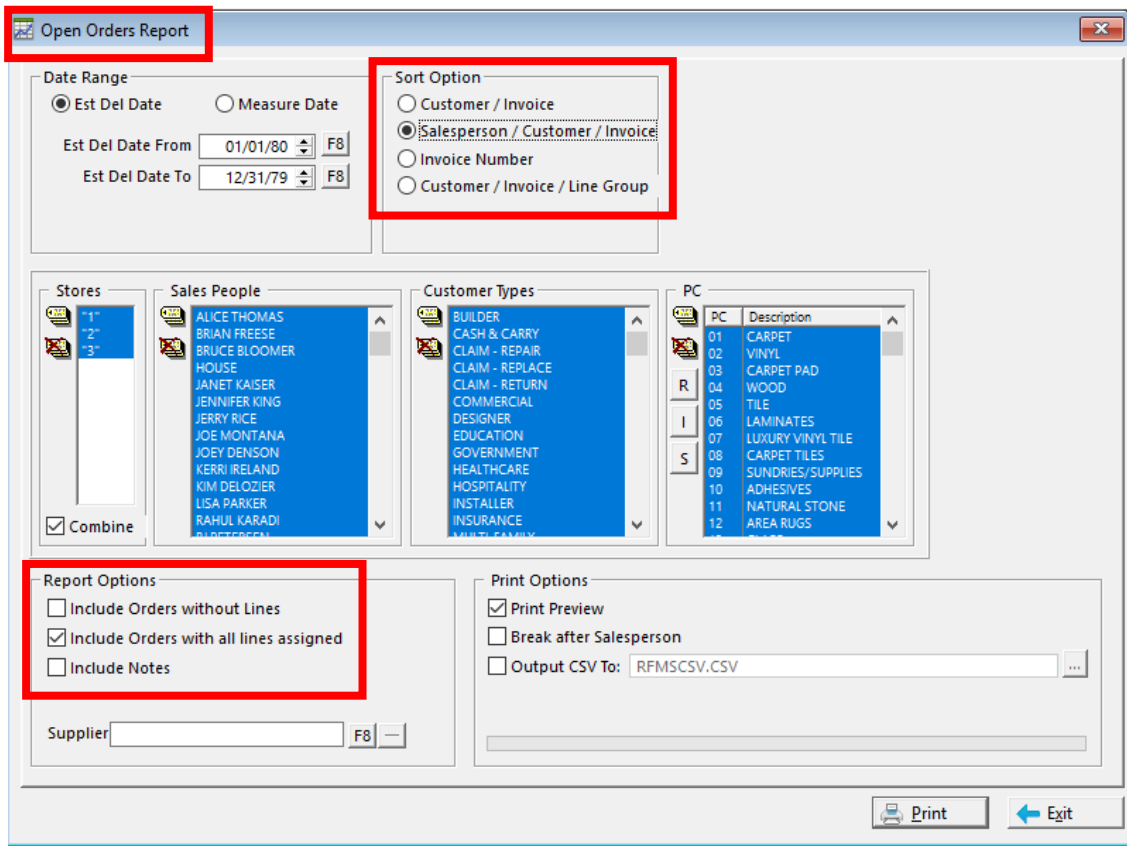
Open Orders Report

Date Range
Est Del Date
Measure Date
Est Del Date From 01/01/80 F8
Est Del Date To 12/31/79 F8

Sort Option
Customer / Invoice
Salesperson / Customer / Invoice
Invoice Number
Customer / Invoice / Line Group

Stores
"1"
"2"
"3"
Combine

Sales People
ALICE THOMAS
BRIAN FREESE
BRUCE BLOOMER
HOUSE
JANET KAISER
JENNIFER KING
JERRY RICE
JOE MONTANA
JOEY DENSON
KERRI IRELAND
KIM DELOZIER
LISA PARKER
RAHUL KARADI
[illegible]

Customer Types
BUILDER
CASH & CARRY
CLAIM - REPAIR
CLAIM - REPLACE
CLAIM - RETURN
COMMERCIAL
DESIGNER
EDUCATION
GOVERNMENT
HEALTHCARE
HOSPITALITY
INSTALLER
INSURANCE
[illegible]

PC
R
I
S

| PC | Description |
|---|---|
| 01 | CARPET |
| 02 | VINYL |
| 03 | CARPET PAD |
| 04 | WOOD |
| 05 | TILE |
| 06 | LAMINATES |
| 07 | LUXURY VINYL TILE |
| 08 | CARPET TILES |
| 09 | SUNDRIES/SUPPLIES |
| 10 | ADHESIVES |
| 11 | NATURAL STONE |
| 12 | AREA RUGS |

Report Options
Include Orders without Lines
Include Orders with all lines assigned
Include Notes

Supplier F8

Print Options
Print Preview
Break after Salesperson
Output CSV To: RFMSCSV.CSV ...

Print
Exit